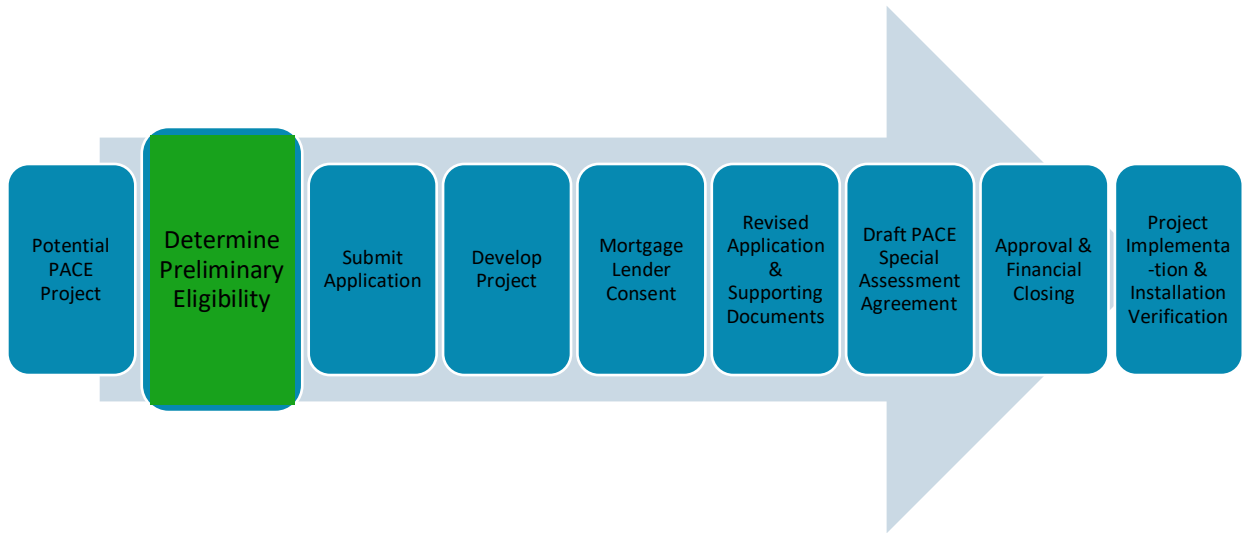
Potential PACE Project

Determine Preliminary Eligibility

Submit Application

Develop Project

Mortgage Lender Consent

Revised Application & Supporting Documents

Draft PACE Special Assessment Agreement

Approval & Financial Closing

Project Implementa-tion & Installation Verification